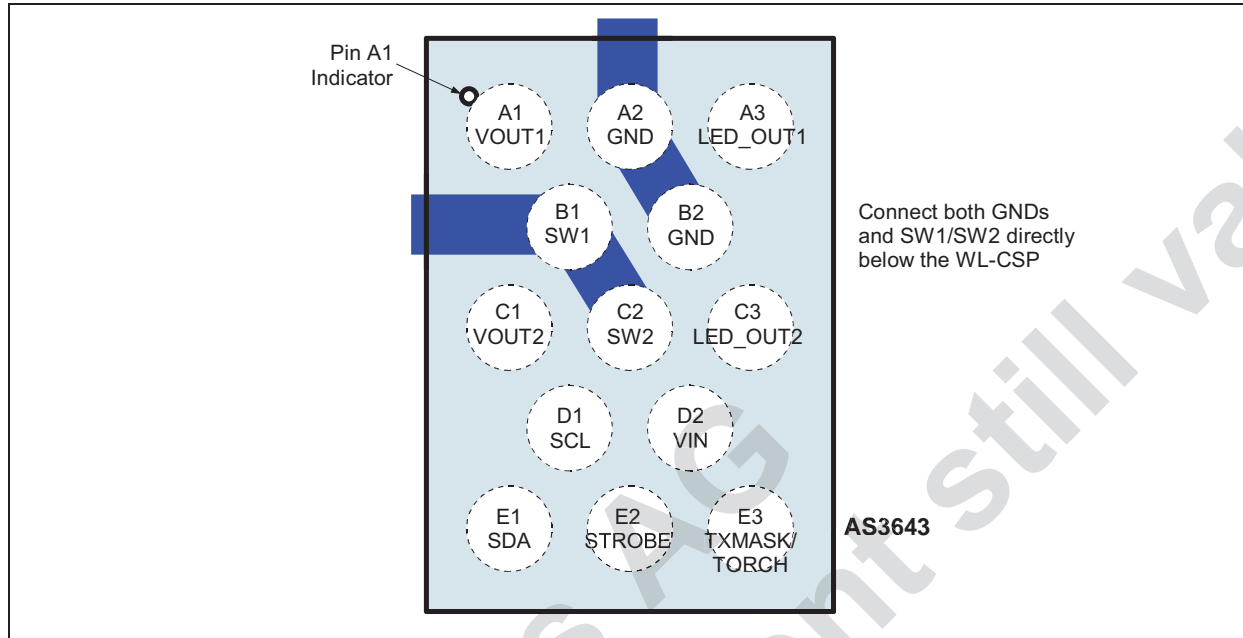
Pin A1 Indicator

A1 VOUT1

A2 GND

A3 LED_OUT1

B1 SW1

B2 GND

Connect both GNDs and SW1/SW2 directly below the WL-CSP

C1 VOUT2

C2 SW2

C3 LED_OUT2

D1 SCL

D2 VIN

E1 SDA

E2 STROBE

E3 TXMASK/ TORCH

AS3643

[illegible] AG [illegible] nt still va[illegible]